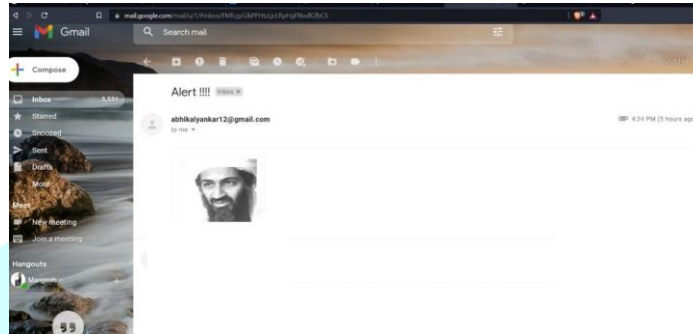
mail.google.com/mail/u/1/#inbox/FMfcgxGkPHdzjcRpHgFNvBGftCS

Gmail

Search mail

Compose

Inbox 5,531
Starred
Snoozed
Sent
Drafts
More

Meet
New meeting
Join a meeting

Hangouts
Mangesh

Alert !!!! Inbox ×

abhikalyankar12@gmail.com
to me

4:24 PM (5 hours ago)